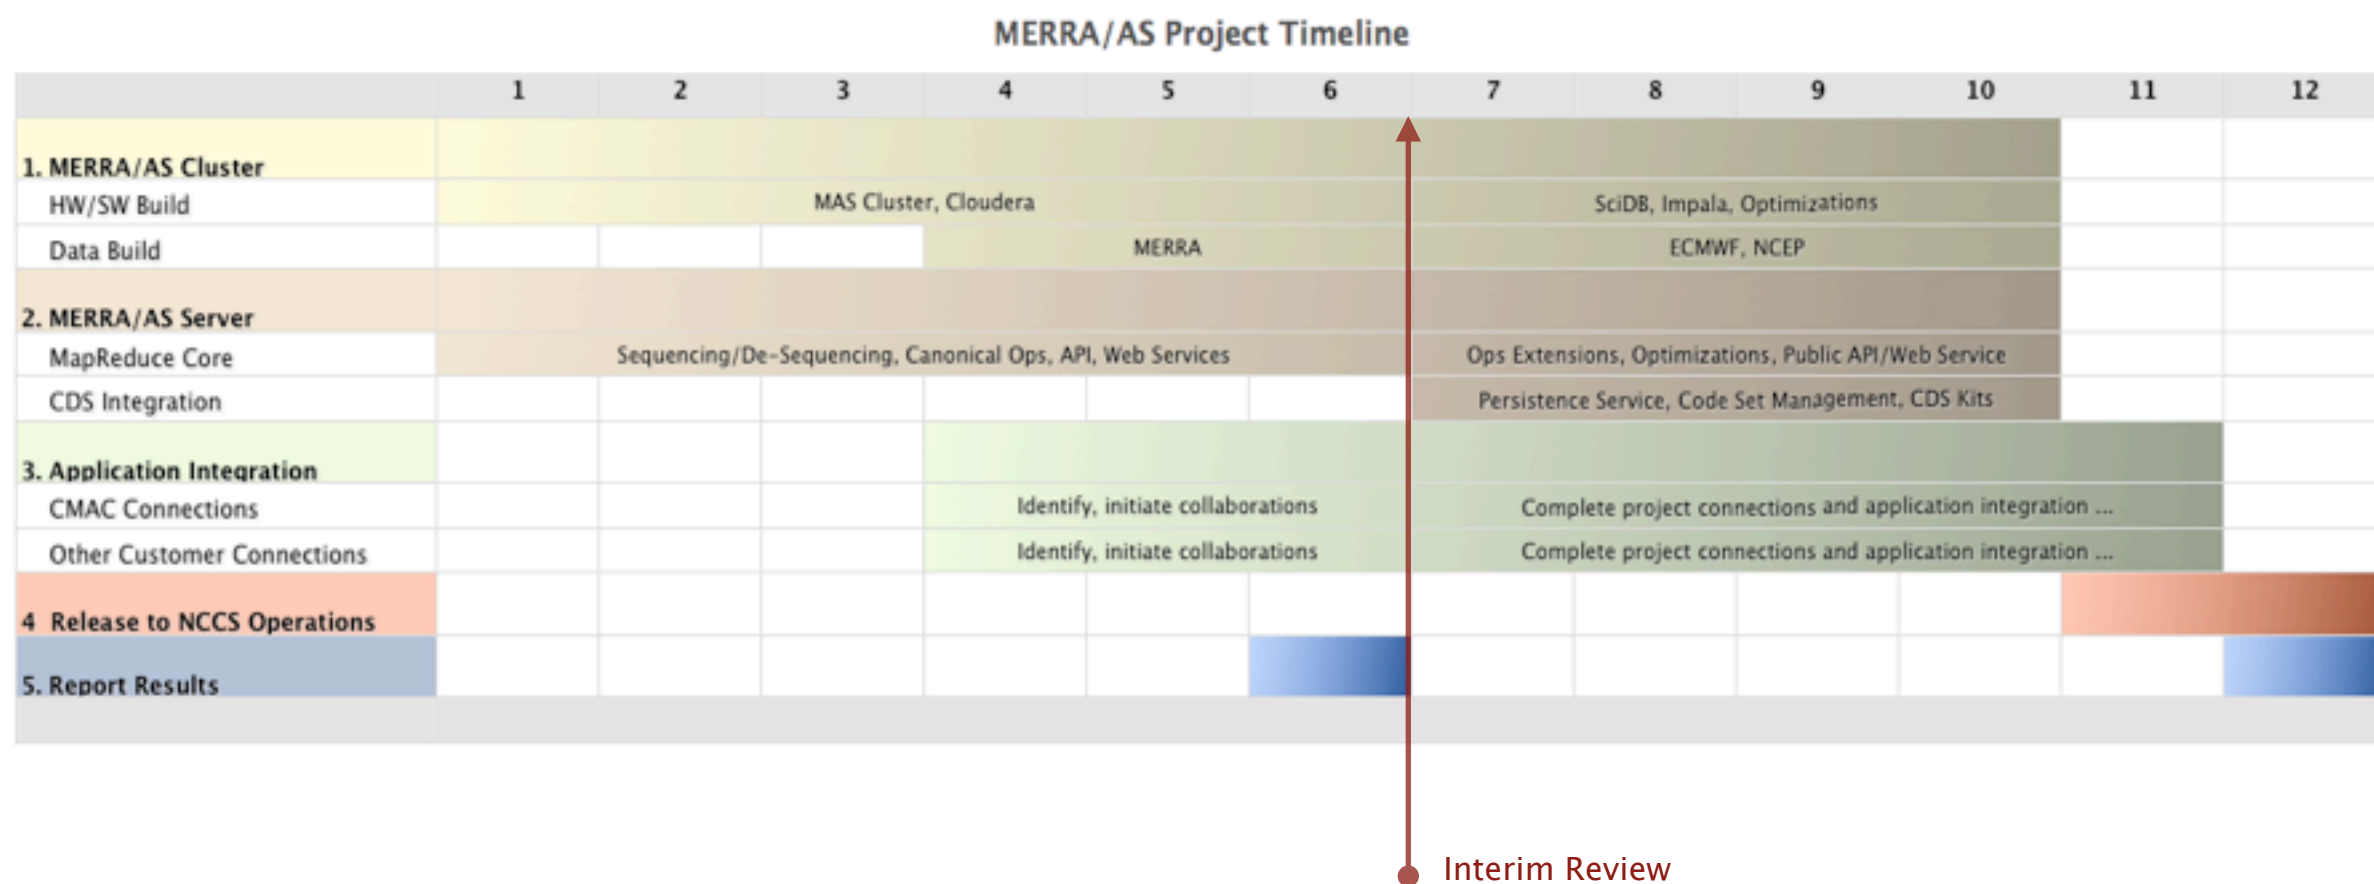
MERRA/AS Project Timeline

| | 1 | 2 | 3 | 4 | 5 | 6 | 7 | 8 | 9 | 10 | 11 | 12 |
|---|---|---|---|---|---|---|---|---|---|---|---|---|
| 1. MERRA/AS Cluster | | | | | | | | | | | | |
| HW/SW Build | MAS Cluster, Cloudera | | | | | | SciDB, Impala, Optimizations | | | | | |
| Data Build | | | | MERRA | | | ECMWF, NCEP | | | | | |
| 2. MERRA/AS Server | | | | | | | | | | | | |
| MapReduce Core | Sequencing/De-Sequencing, Canonical Ops, API, Web Services | | | | | | Ops Extensions, Optimizations, Public API/Web Service | | | | | |
| CDS Integration | | | | | | | Persistence Service, Code Set Management, CDS Kits | | | | | |
| 3. Application Integration | | | | | | | | | | | | |
| CMAC Connections | | | | Identify, initiate collaborations | | | Complete project connections and application integration ... | | | | | |
| Other Customer Connections | | | | Identify, initiate collaborations | | | Complete project connections and application integration ... | | | | | |
| 4 Release to NCCS Operations | | | | | | | | | | | | |
| 5. Report Results | | | | | | | | | | | | |

Interim Review